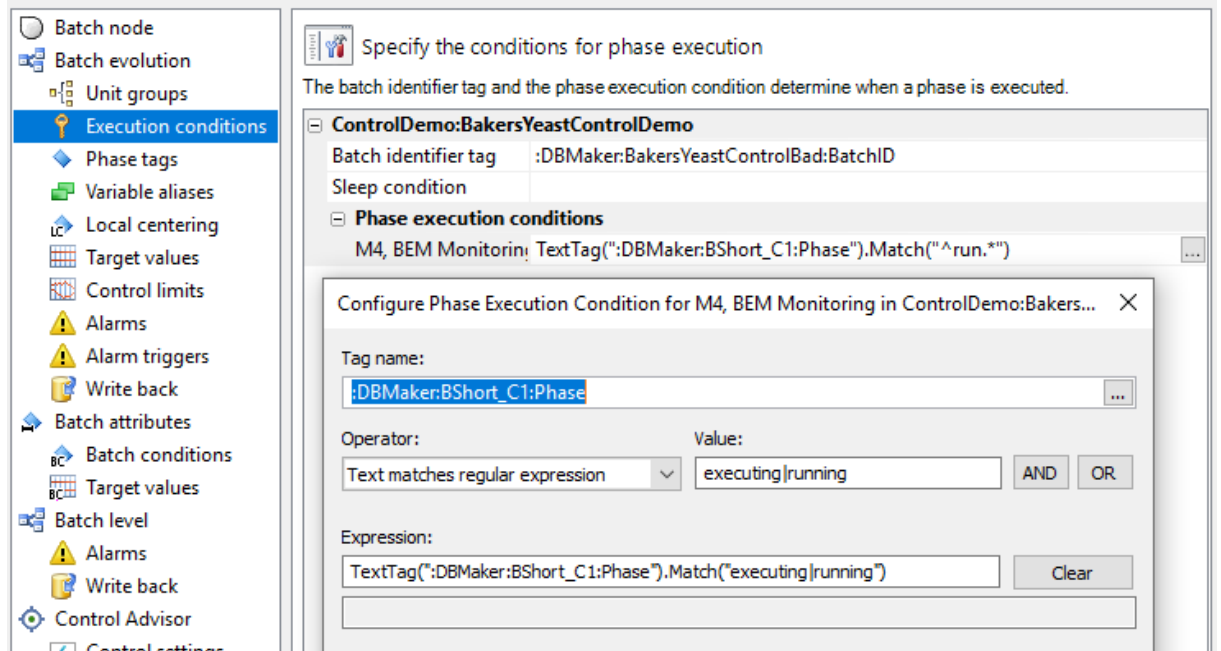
Batch node
Batch evolution
Unit groups
Execution conditions
Phase tags
Variable aliases
Local centering
Target values
Control limits
Alarms
Alarm triggers
Write back
Batch attributes
Batch conditions
Target values
Batch level
Alarms
Write back
Control Advisor
Control settings

Specify the conditions for phase execution

The batch identifier tag and the phase execution condition determine when a phase is executed.

| ControlDemo:BakersYeastControlDemo | |
|---|---|
| Batch identifier tag | :DBMaker:BakersYeastControlBad:BatchID |
| Sleep condition | |
| Phase execution conditions | |
| M4, BEM Monitoring | TextTag(":DBMaker:BShort_C1:Phase").Match("^run.*") ... |

Configure Phase Execution Condition for M4, BEM Monitoring in ControlDemo:Bakers...

Tag name:
:DBMaker:BShort_C1:Phase ...

Operator:
Text matches regular expression

Value:
executing|running
AND
OR

Expression:
TextTag(":DBMaker:BShort_C1:Phase").Match("executing|running")
Clear